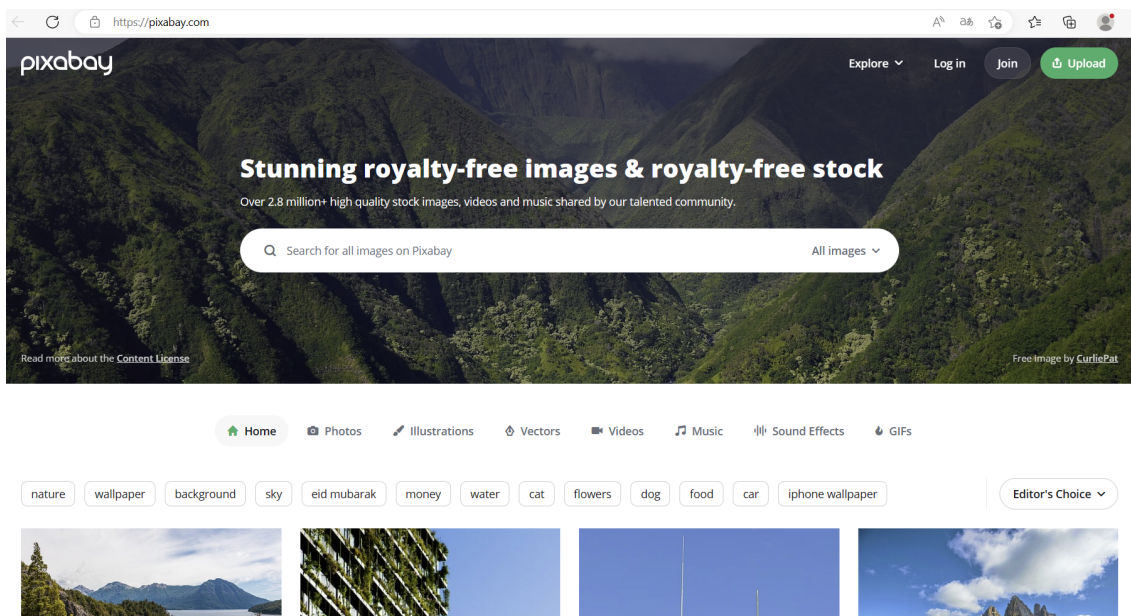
https://pixabay.com

pixabay

Explore Log in Join Upload

Stunning royalty-free images & royalty-free stock

Over 2.8 million+ high quality stock images, videos and music shared by our talented community.

Search for all images on Pixabay

All images

Read more about the Content License

Free image by CurliePat

Home Photos Illustrations Vectors Videos Music Sound Effects GIFs

nature wallpaper background sky eid mubarak money water cat flowers dog food car iphone wallpaper

Editor's Choice